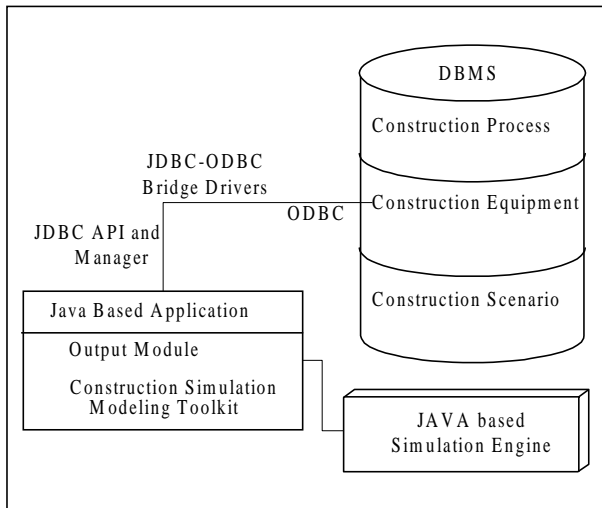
DBMS

Construction Process

JDBC-ODBC
Bridge Drivers

ODBC

Construction Equipment

JDBC API and
Manager

Construction Scenario

Java Based Application

Output Module

Construction Simulation
Modeling Toolkit

JAVA based
Simulation Engine